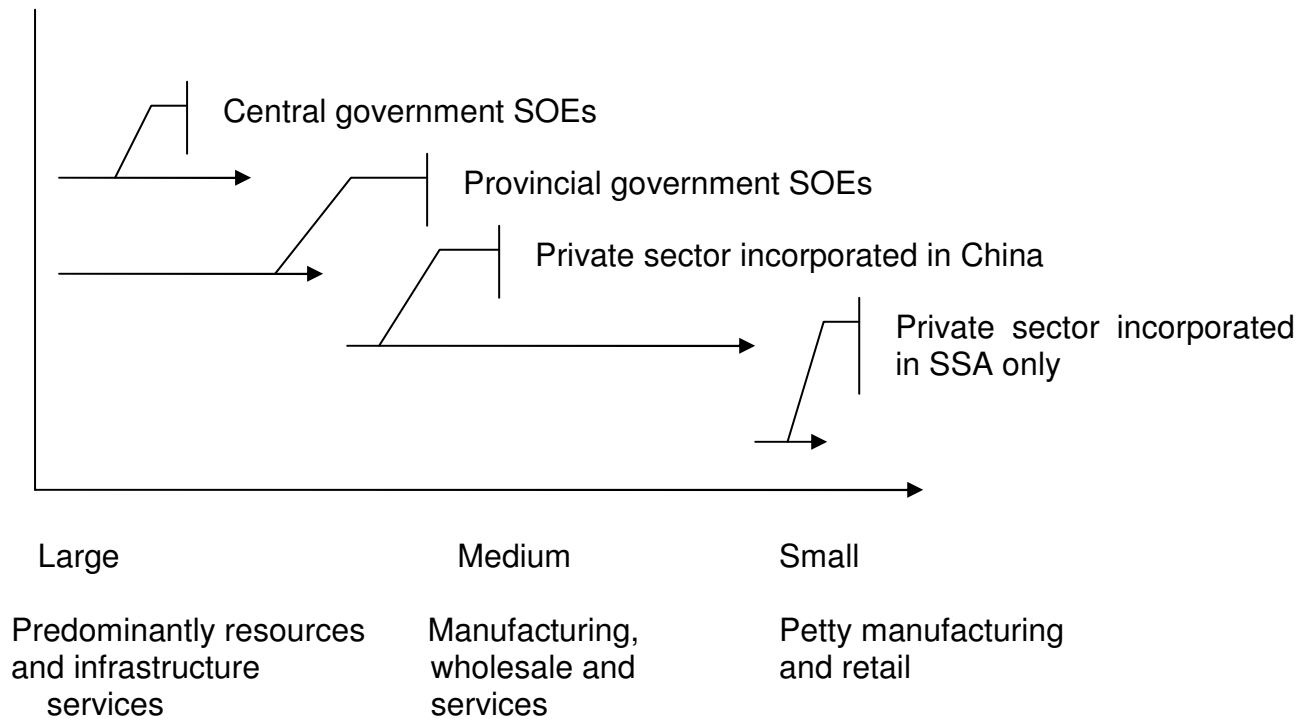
Central government SOEs

Provincial government SOEs

Private sector incorporated in China

Private sector incorporated in SSA only

Large

Medium

Small

Predominantly resources and infrastructure services

Manufacturing, wholesale and services

Petty manufacturing and retail